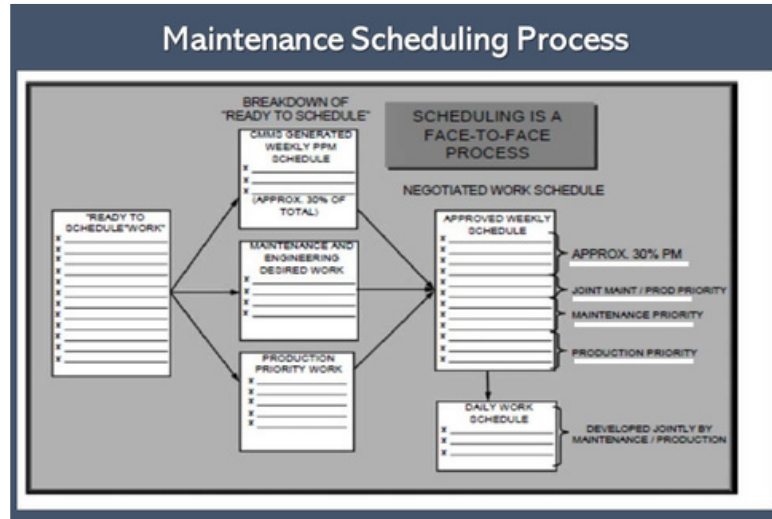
Maintenance Scheduling Process

BREAKDOWN OF "READY TO SCHEDULE"

SCHEDULING IS A FACE-TO-FACE PROCESS

"READY TO SCHEDULE"WORK"
x
x
x
x
x
x
x
x
x
x
x
x
x
x

CMMS GENERATED WEEKLY PPM SCHEDULE
x
x
x
(APPROX. 30% OF TOTAL)

MAINTENANCE AND ENGINEERING DESIRED WORK
x
x
x
x

PRODUCTION PRIORITY WORK
x
x
x
x
x

NEGOTIATED WORK SCHEDULE

APPROVED WEEKLY SCHEDULE
x
x
x
x
x
x
x
x
x
x
x
x

APPROX. 30% PM

JOINT MAINT / PROD PRIORITY

MAINTENANCE PRIORITY

PRODUCTION PRIORITY

DAILY WORK SCHEDULE
x
x
x

DEVELOPED JOINTLY BY MAINTENANCE / PRODUCTION